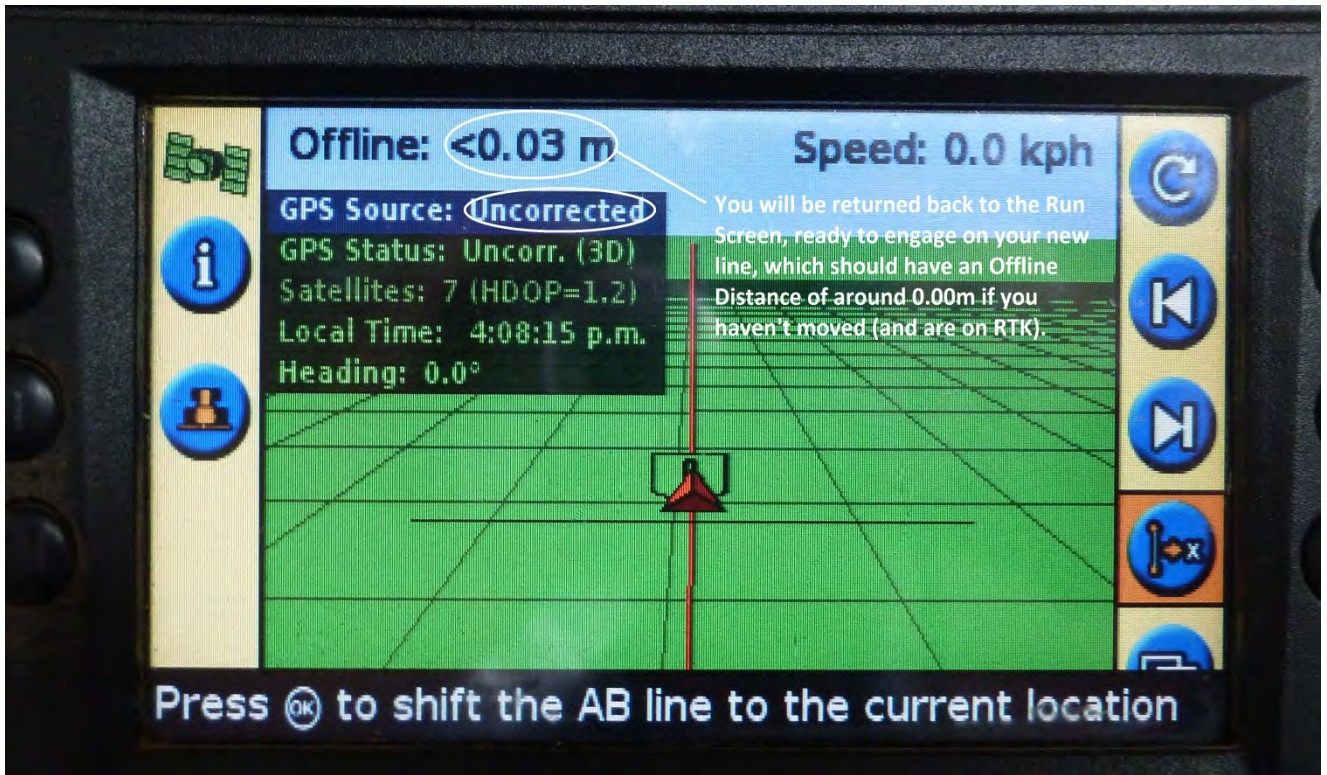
Offline: <0.03 m

Speed: 0.0 kph

GPS Source: Uncorrected
GPS Status: Uncorr. (3D)
Satellites: 7 (HDOP=1.2)
Local Time: 4:08:15 p.m.
Heading: 0.0°

You will be returned back to the Run Screen, ready to engage on your new line, which should have an Offline Distance of around 0.00m if you haven't moved (and are on RTK).

Press OK to shift the AB line to the current location